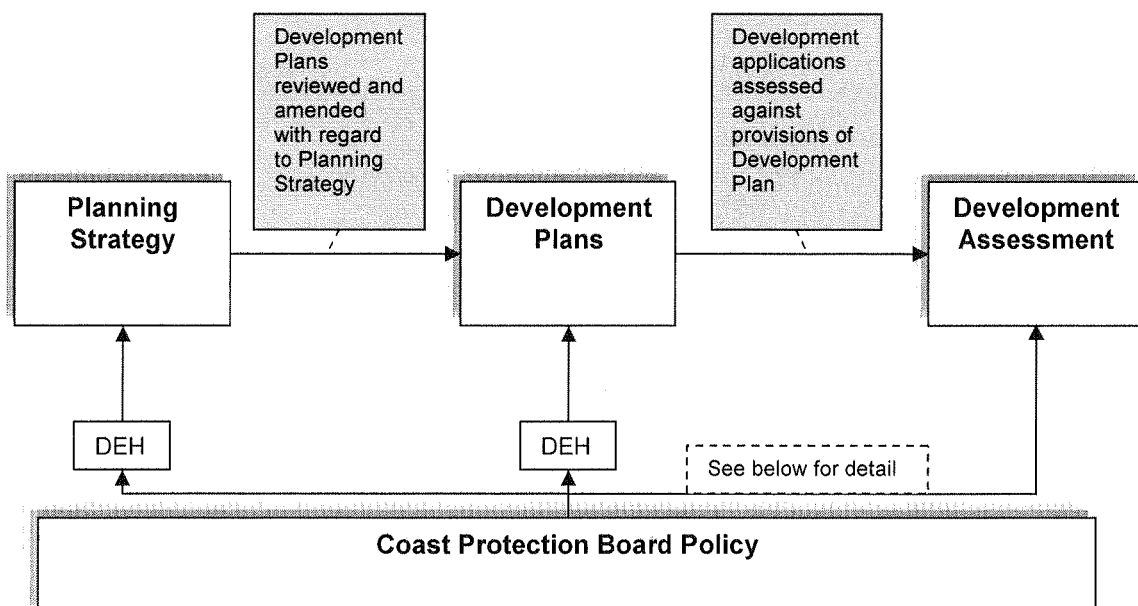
Development Plans reviewed and amended with regard to Planning Strategy

Development applications assessed against provisions of Development Plan

Planning Strategy

Development Plans

Development Assessment

DEH

DEH

See below for detail

Coast Protection Board Policy